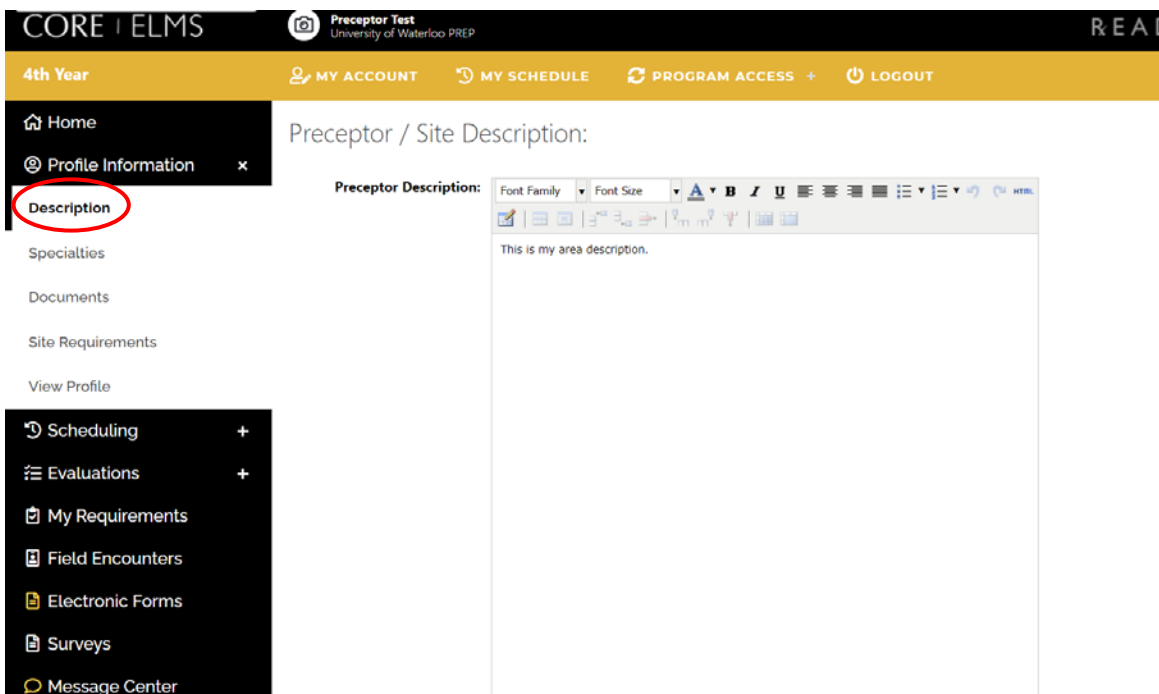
CORE | ELMS

Preceptor Test
University of Waterloo PREP

REA

4th Year

MY ACCOUNT
MY SCHEDULE
PROGRAM ACCESS +
LOGOUT

Home
Profile Information ×
Description
Specialties
Documents
Site Requirements
View Profile
Scheduling +
Evaluations +
My Requirements
Field Encounters
Electronic Forms
Surveys
Message Center

Preceptor / Site Description:

Preceptor Description:

Font Family
Font Size
B I U
HTML

This is my area description.